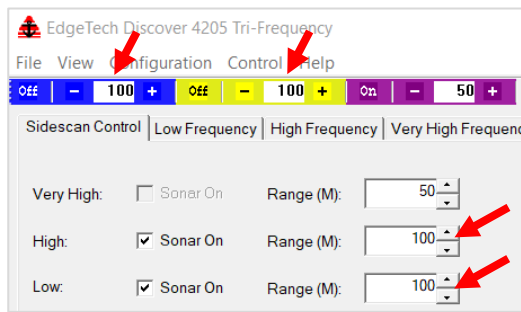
EdgeTech Discover 4205 Tri-Frequency

File View Configuration Control Help

Off – 100 + Off – 100 + On – 50 +

Sidescan Control | Low Frequency | High Frequency | Very High Frequenc

Very High: Sonar On Range (M): 50

High: Sonar On Range (M): 100

Low: Sonar On Range (M): 100